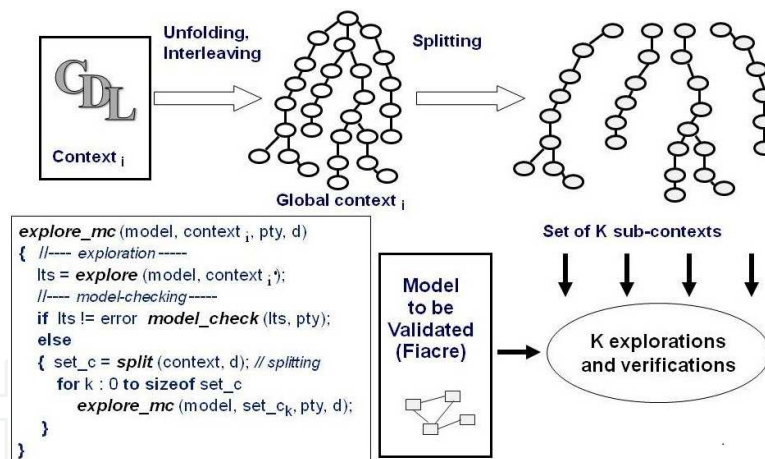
CDL

Context $_i$

Unfolding, Interleaving

Global context $_i$

Splitting

Set of K sub-contexts

*explore_mc* (model, context $_i$, pty, d)
{ //---- exploration -----
lts = *explore* (model, context $_i$');
//---- model-checking -----
if lts != error *model_check* (lts, pty);
else
{ set_c = *split* (context, d); // splitting
for k : 0 to sizeof set_c
*explore_mc* (model, set_c$_k$, pty, d);
}
}

Model to be Validated (Fiacre)

K explorations and verifications